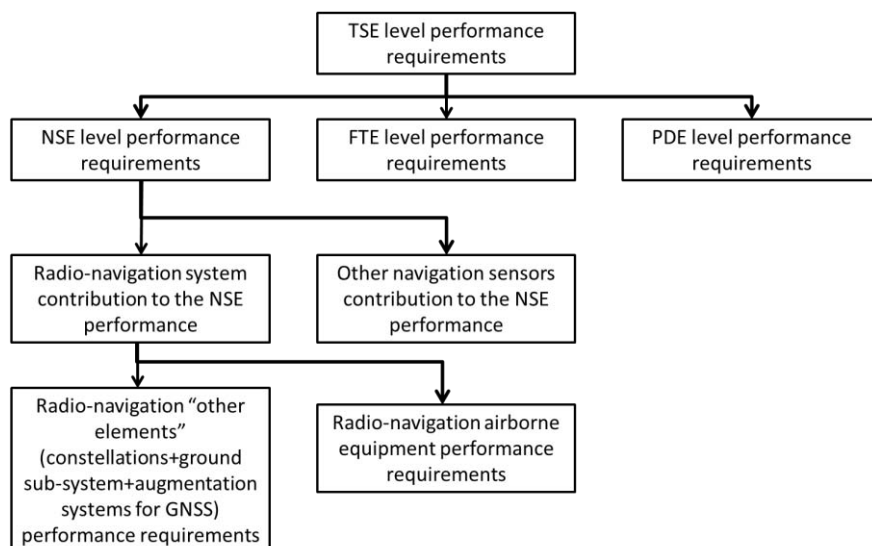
TSE level performance requirements

NSE level performance requirements

FTE level performance requirements

PDE level performance requirements

Radio-navigation system contribution to the NSE performance

Other navigation sensors contribution to the NSE performance

Radio-navigation “other elements” (constellations+ground sub-system+augmentation systems for GNSS) performance requirements

Radio-navigation airborne equipment performance requirements